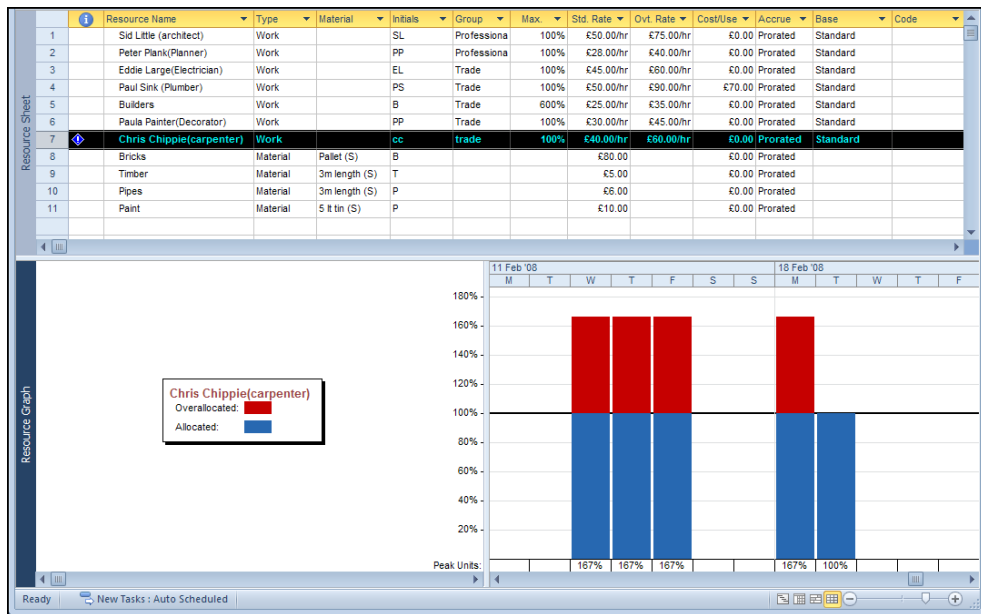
Resource Sheet

| | | Resource Name | Type | Material | Initials | Group | Max. | Std. Rate | Ovt. Rate | Cost/Use | Accrue | Base | Code |
|---|---|---|---|---|---|---|---|---|---|---|---|---|---|
| 1 | | Sid Little (architect) | Work | | SL | Professiona | 100% | £50.00/hr | £75.00/hr | £0.00 | Prorated | Standard | |
| 2 | | Peter Plank(Planner) | Work | | PP | Professiona | 100% | £28.00/hr | £40.00/hr | £0.00 | Prorated | Standard | |
| 3 | | Eddie Large(Electrician) | Work | | EL | Trade | 100% | £45.00/hr | £60.00/hr | £0.00 | Prorated | Standard | |
| 4 | | Paul Sink (Plumber) | Work | | PS | Trade | 100% | £50.00/hr | £90.00/hr | £70.00 | Prorated | Standard | |
| 5 | | Builders | Work | | B | Trade | 600% | £25.00/hr | £35.00/hr | £0.00 | Prorated | Standard | |
| 6 | | Paula Painter(Decorator) | Work | | PP | Trade | 100% | £30.00/hr | £45.00/hr | £0.00 | Prorated | Standard | |
| 7 | | Chris Chippie(carpenter) | Work | | cc | trade | 100% | £40.00/hr | £60.00/hr | £0.00 | Prorated | Standard | |
| 8 | | Bricks | Material | Pallet (S) | B | | | £80.00 | | £0.00 | Prorated | | |
| 9 | | Timber | Material | 3m length (S) | T | | | £5.00 | | £0.00 | Prorated | | |
| 10 | | Pipes | Material | 3m length (S) | P | | | £6.00 | | £0.00 | Prorated | | |
| 11 | | Paint | Material | 5 lt tin (S) | P | | | £10.00 | | £0.00 | Prorated | | |

Resource Graph

Chris Chippie(carpenter)
Overallocated:
Allocated:

11 Feb '08
M T W T F S S
18 Feb '08
M T W T F

180%
160%
140%
120%
100%
80%
60%
40%
20%

Peak Units: 167% 167% 167% 167% 100%

Ready New Tasks : Auto Scheduled